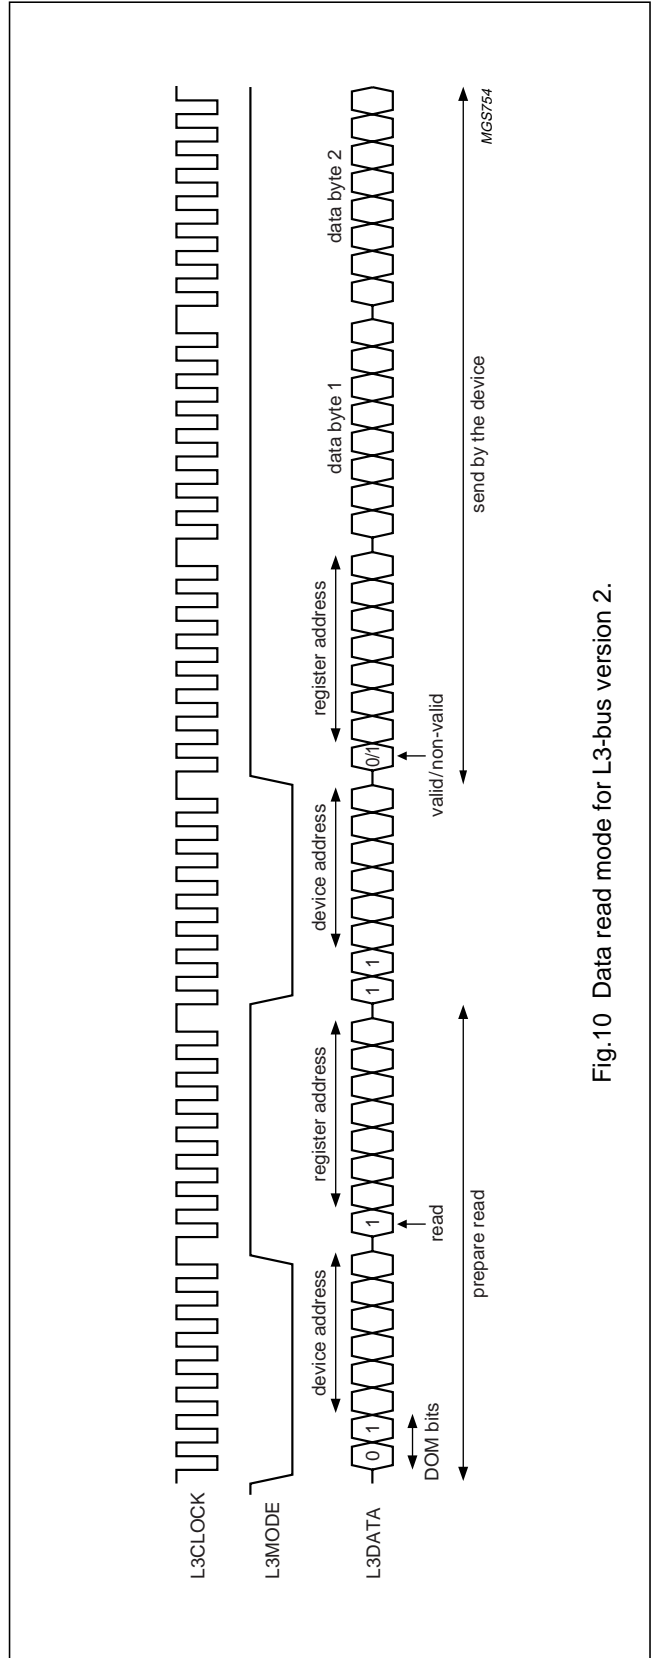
L3CLOCK

L3MODE

L3DATA

0 1

DOM bits

device address

1

read

register address

prepare read

1 1

device address

0/1

valid/non-valid

register address

data byte 1

data byte 2

send by the device

MGS754

Fig.10 Data read mode for L3-bus version 2.